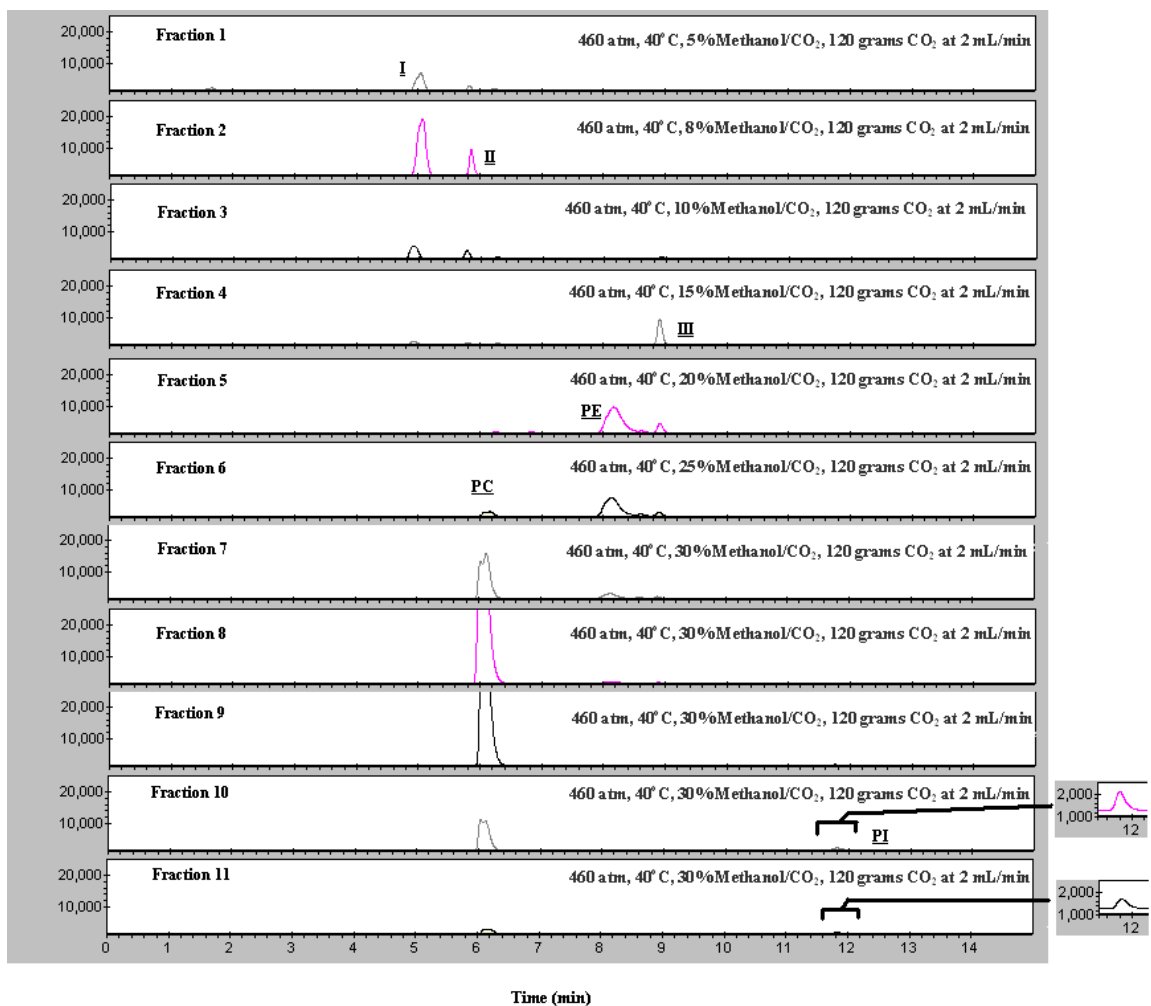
20,000
10,000
Fraction 1
460 atm, 40° C, 5%Methanol/$CO_2$, 120 grams $CO_2$ at 2 mL/min
I

20,000
10,000
Fraction 2
460 atm, 40° C, 8%Methanol/$CO_2$, 120 grams $CO_2$ at 2 mL/min
II

20,000
10,000
Fraction 3
460 atm, 40° C, 10%Methanol/$CO_2$, 120 grams $CO_2$ at 2 mL/min

20,000
10,000
Fraction 4
460 atm, 40° C, 15%Methanol/$CO_2$, 120 grams $CO_2$ at 2 mL/min
III

20,000
10,000
Fraction 5
460 atm, 40° C, 20%Methanol/$CO_2$, 120 grams $CO_2$ at 2 mL/min
PE

20,000
10,000
Fraction 6
460 atm, 40° C, 25%Methanol/$CO_2$, 120 grams $CO_2$ at 2 mL/min
PC

20,000
10,000
Fraction 7
460 atm, 40° C, 30%Methanol/$CO_2$, 120 grams $CO_2$ at 2 mL/min

20,000
10,000
Fraction 8
460 atm, 40° C, 30%Methanol/$CO_2$, 120 grams $CO_2$ at 2 mL/min

20,000
10,000
Fraction 9
460 atm, 40° C, 30%Methanol/$CO_2$, 120 grams $CO_2$ at 2 mL/min

20,000
10,000
Fraction 10
460 atm, 40° C, 30%Methanol/$CO_2$, 120 grams $CO_2$ at 2 mL/min
PI
2,000
1,000
12

20,000
10,000
Fraction 11
460 atm, 40° C, 30%Methanol/$CO_2$, 120 grams $CO_2$ at 2 mL/min
2,000
1,000
12

0 1 2 3 4 5 6 7 8 9 10 11 12 13 14

Time (min)